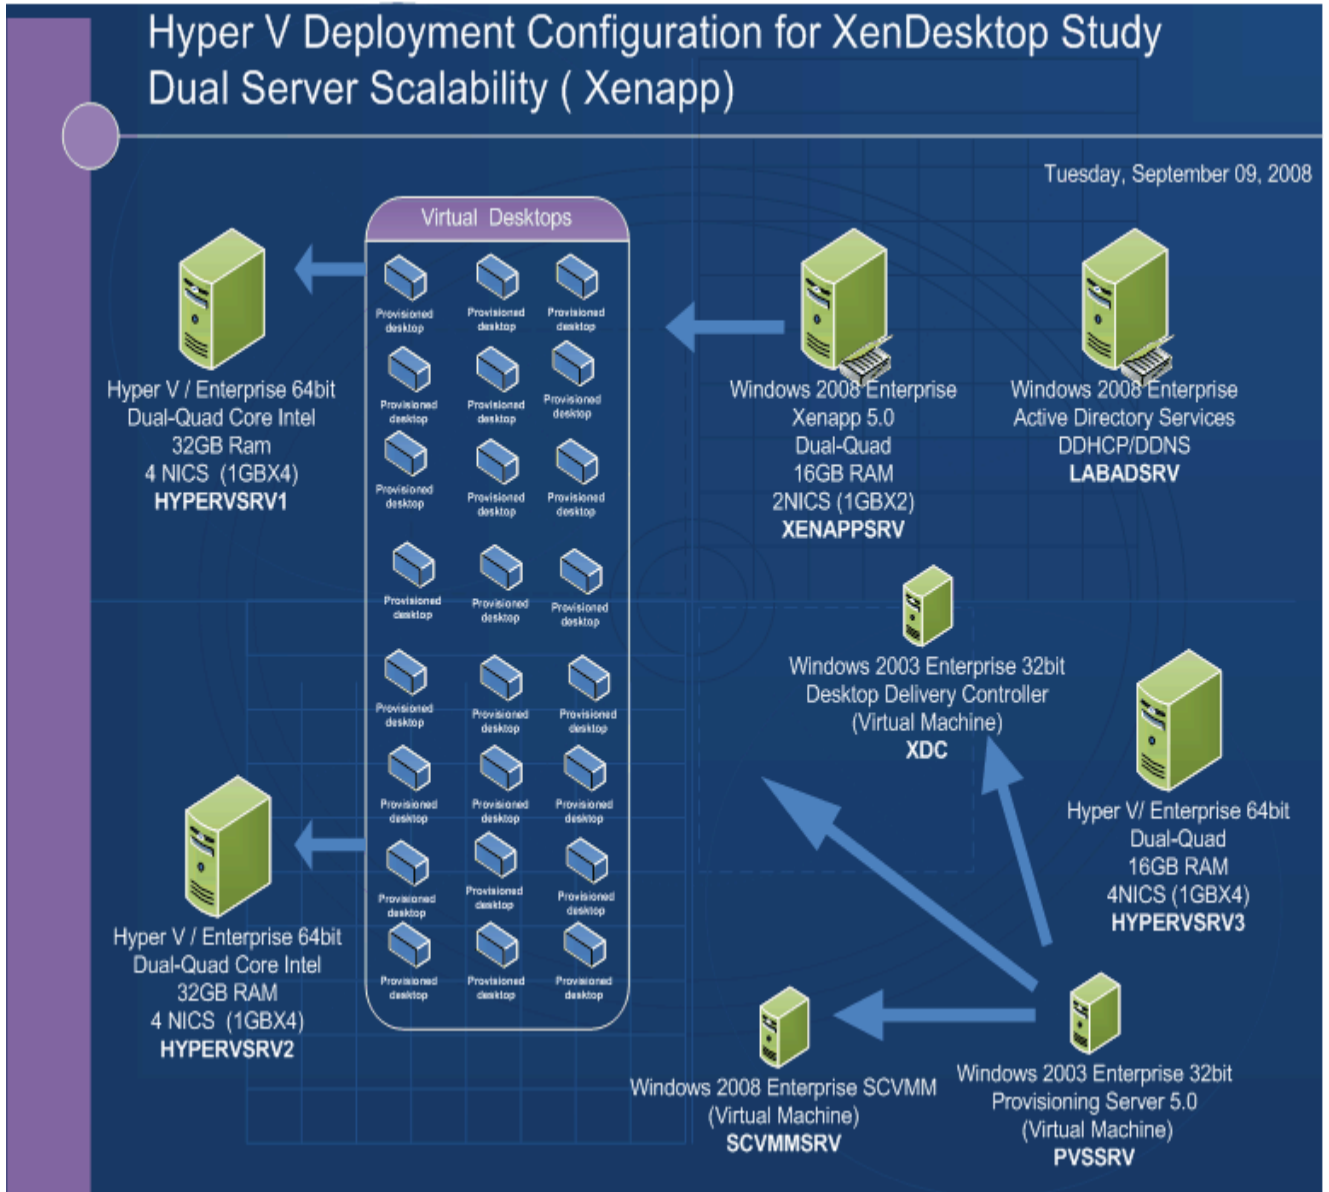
Hyper V Deployment Configuration for XenDesktop Study
Dual Server Scalability ( Xenapp)

Tuesday, September 09, 2008

Virtual Desktops

Provisioned desktop Provisioned desktop Provisioned desktop
Provisioned desktop Provisioned desktop Provisioned desktop
Provisioned desktop Provisioned desktop Provisioned desktop
Provisioned desktop Provisioned desktop Provisioned desktop
Provisioned desktop Provisioned desktop Provisioned desktop
Provisioned desktop Provisioned desktop Provisioned desktop
Provisioned desktop Provisioned desktop Provisioned desktop
Provisioned desktop Provisioned desktop Provisioned desktop

Hyper V / Enterprise 64bit
Dual-Quad Core Intel
32GB Ram
4 NICS (1GBX4)
HYPERVSRV1

Windows 2008 Enterprise
Xenapp 5.0
Dual-Quad
16GB RAM
2NICS (1GBX2)
XENAPPSRV

Windows 2008 Enterprise
Active Directory Services
DDHCP/DDNS
LABADSRV

Windows 2003 Enterprise 32bit
Desktop Delivery Controller
(Virtual Machine)
XDC

Hyper V/ Enterprise 64bit
Dual-Quad
16GB RAM
4NICS (1GBX4)
HYPERVSRV3

Hyper V / Enterprise 64bit
Dual-Quad Core Intel
32GB RAM
4 NICS (1GBX4)
HYPERVSRV2

Windows 2008 Enterprise SCVMM
(Virtual Machine)
SCVMMSRV

Windows 2003 Enterprise 32bit
Provisioning Server 5.0
(Virtual Machine)
PVSSRV